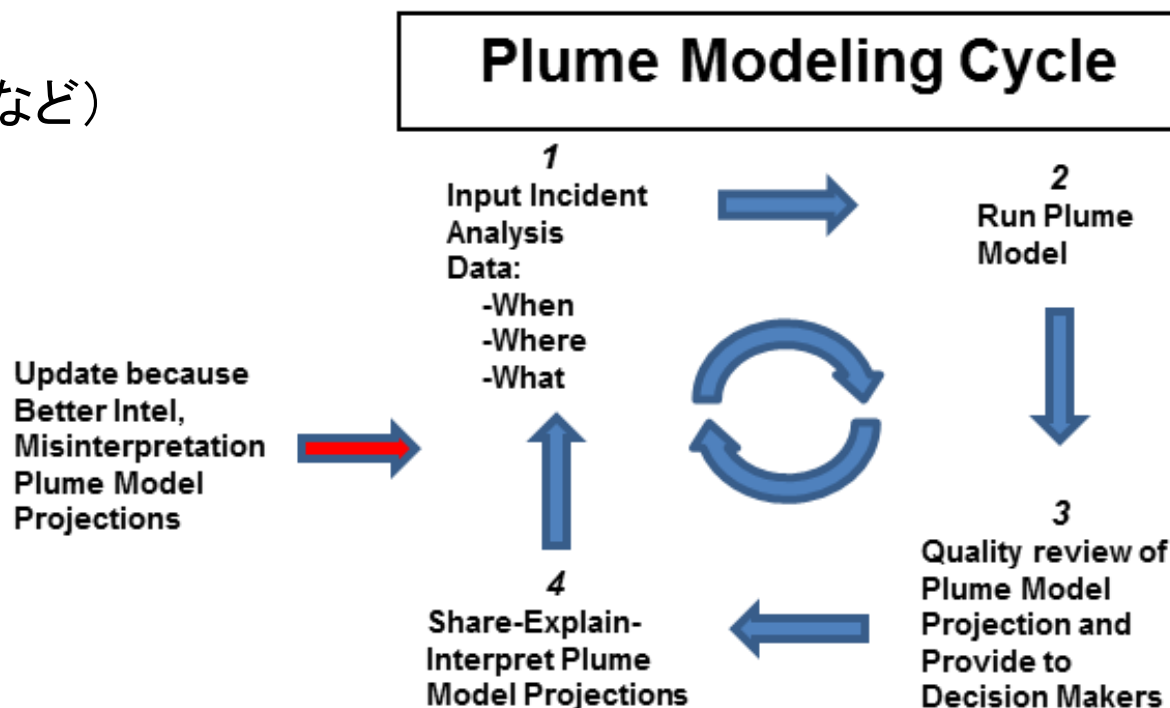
など）

Plume Modeling Cycle

1
Input Incident Analysis Data:
-When
-Where
-What

2
Run Plume Model

3
Quality review of Plume Model Projection and Provide to Decision Makers

4
Share-Explain-Interpret Plume Model Projections

Update because Better Intel, Misinterpretation Plume Model Projections